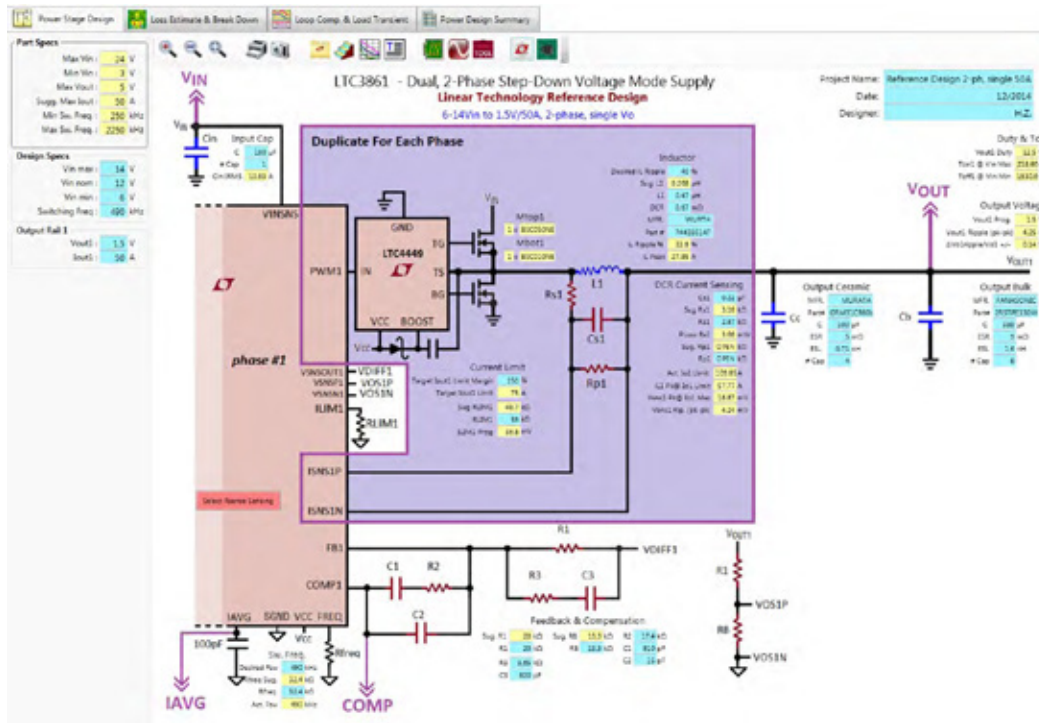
Power Stage Design | Loss Estimate & Break Down | Loop Comp. & Load Transient | Power Design Summary

Part Specs
Max Vin : 24 V
Min Vin : 3 V
Max Vout : 5 V
Sugg. Max Iout : 50 A
Min Sw. Freq : 250 kHz
Max Sw. Freq : 2250 kHz

Design Specs
Vin max : 14 V
Vin nom : 12 V
Vin min : 6 V
Switching freq : 490 kHz

Output Rail 1
Vout1 : 1.5 V
Iout1 : 50 A

LTC3861 - Dual, 2-Phase Step-Down Voltage Mode Supply
Linear Technology Reference Design
6-14Vin to 1.5V/50A, 2-phase, single Vo

Project Name: Reference Design 2-ph, single 50A
Date: 12/2014
Designer: H.Z.

Duty & To
Output Voltag

VIN
VIN
Cin
Input Cap

Duplicate For Each Phase
Inductor
GND
LTC4449
TG
TS
BG
IN
VCC BOOST
Mtop1
Mbot1
VIN
L1
Rs1
Cs1
Rp1
DCR Current Sensing
Current Limit
VCC
VINSNS
PWM1
phase #1
VINSNOUT1 VDIFF1
VSNSP1 VOS1P
VSNSN1 VOS1N
ILIM1
RLIM1
ISNS1P
ISNS1N
Select Reverse Sensing
FB1
COMP1
IAVG SGND VCC FREQ
VCC
Rfreq
100pF
C1
R2
C2
R1
R3
C3
VDIFF1
Feedback & Compensation
VOUT1
R1
VOS1P
RB
VOS1N
VOUT
VOUT1
Output Ceramic
Output Bulk
Cc
Cb
IAVG
COMP